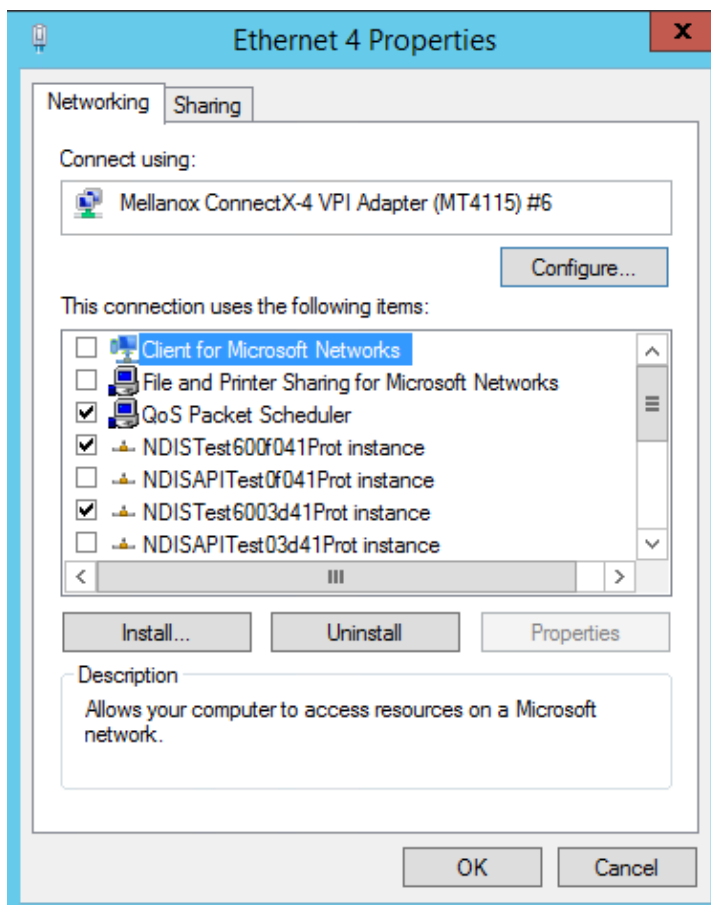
Ethernet 4 Properties

x

Networking

Sharing

Connect using:

Mellanox ConnectX-4 VPI Adapter (MT4115) #6

Configure...

This connection uses the following items:

Client for Microsoft Networks

File and Printer Sharing for Microsoft Networks

QoS Packet Scheduler

NDISTest600f041Prot instance

NDISAPITest0f041Prot instance

NDISTest6003d41Prot instance

NDISAPITest03d41Prot instance

Install...

Uninstall

Properties

Description

Allows your computer to access resources on a Microsoft network.

OK

Cancel